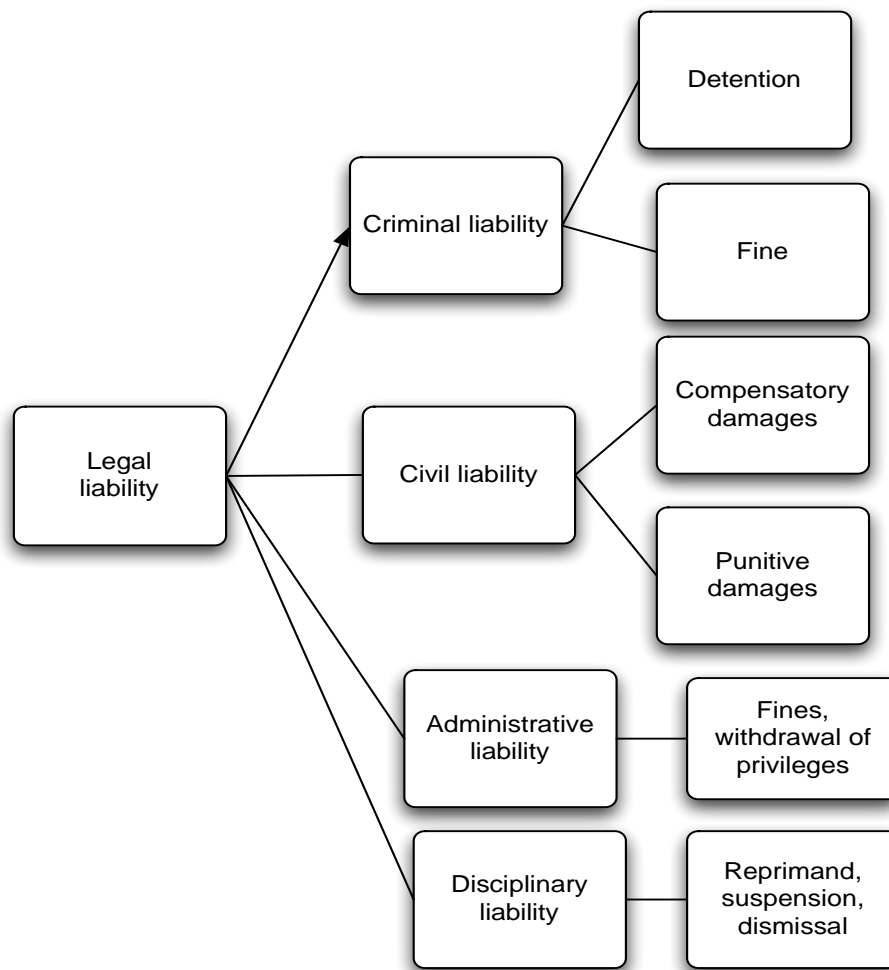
Legal liability

Criminal liability

Detention

Fine

Civil liability

Compensatory damages

Punitive damages

Administrative liability

Fines, withdrawal of privileges

Disciplinary liability

Reprimand, suspension, dismissal